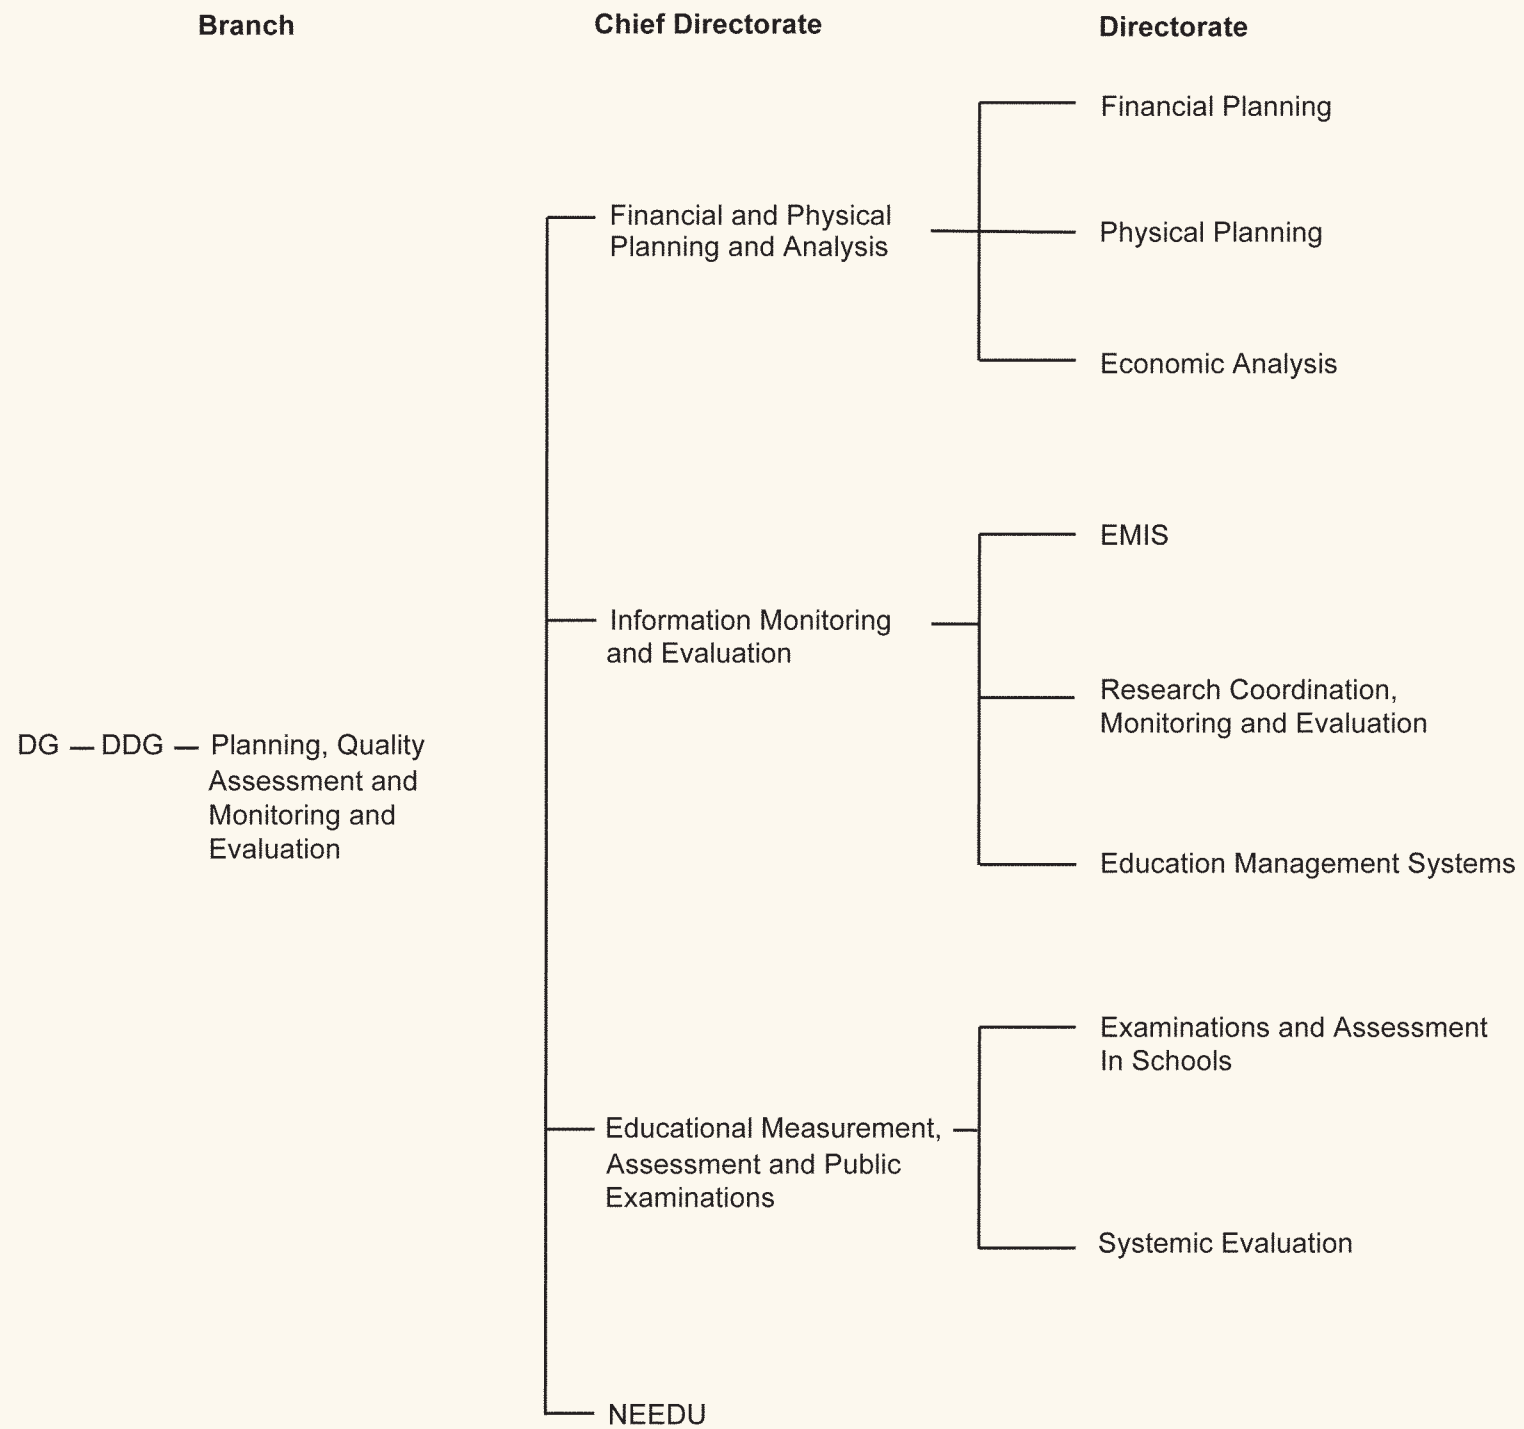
Branch

Chief Directorate

Directorate

Financial Planning

Financial and Physical Planning and Analysis

Physical Planning

Economic Analysis

EMIS

Information Monitoring and Evaluation

Research Coordination, Monitoring and Evaluation

DG — DDG — Planning, Quality Assessment and Monitoring and Evaluation

Education Management Systems

Examinations and Assessment In Schools

Educational Measurement, Assessment and Public Examinations

Systemic Evaluation

NEEDU